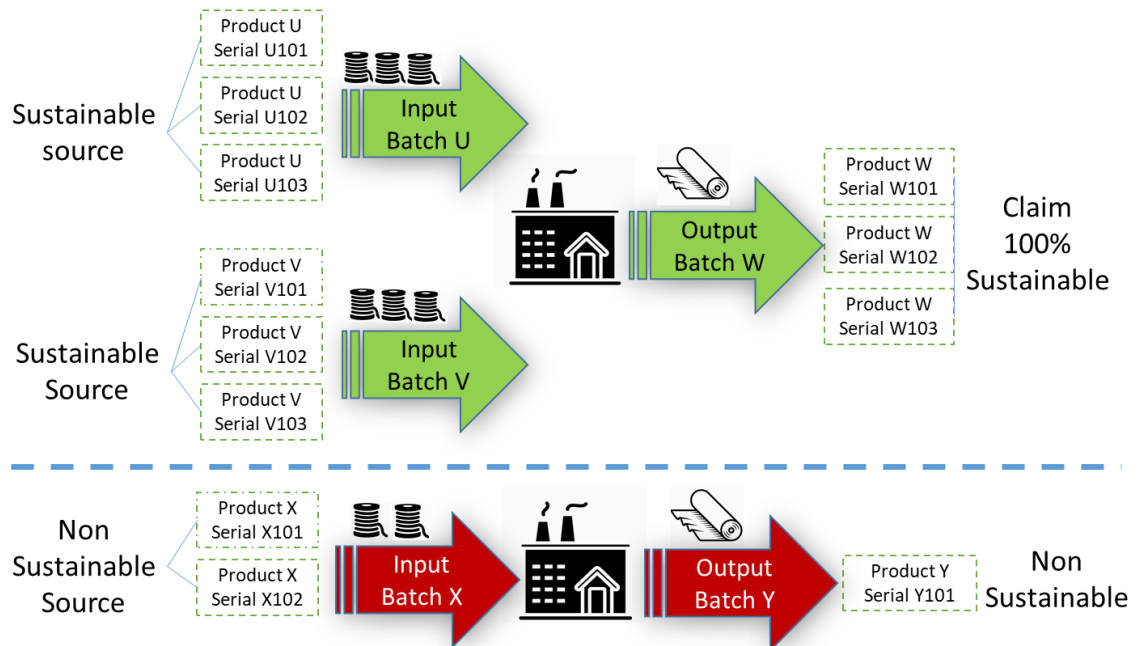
Sustainable source

Product U Serial U101

Product U Serial U102

Product U Serial U103

Input Batch U

Sustainable Source

Product V Serial V101

Product V Serial V102

Product V Serial V103

Input Batch V

Output Batch W

Product W Serial W101

Product W Serial W102

Product W Serial W103

Claim 100% Sustainable

Non Sustainable Source

Product X Serial X101

Product X Serial X102

Input Batch X

Output Batch Y

Product Y Serial Y101

Non Sustainable